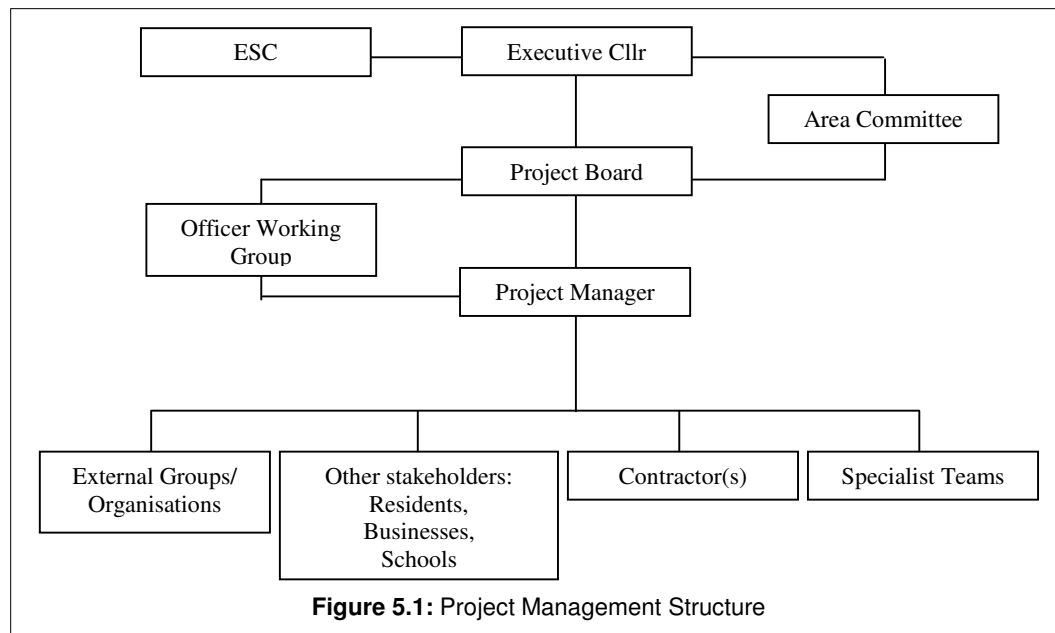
ESC

Executive Cllr

Area Committee

Project Board

Officer Working Group

Project Manager

External Groups/ Organisations

Other stakeholders: Residents, Businesses, Schools

Contractor(s)

Specialist Teams

**Figure 5.1:** Project Management Structure